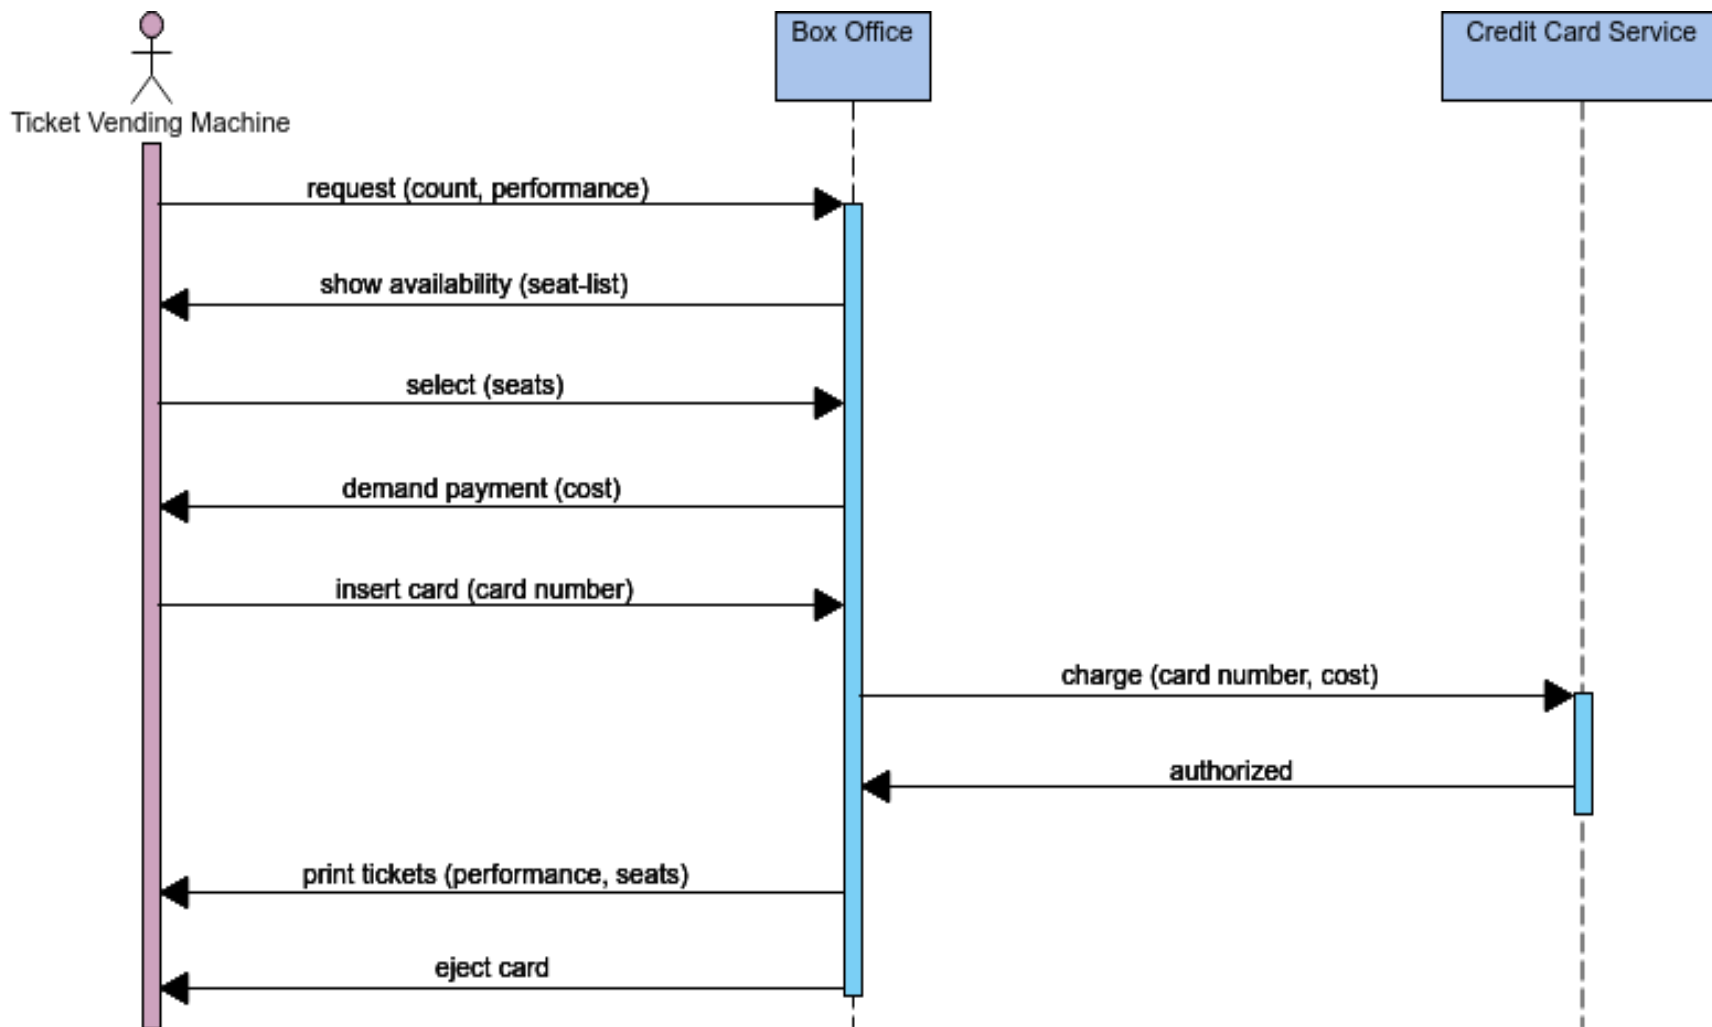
Ticket Vending Machine

Box Office

Credit Card Service

request (count, performance)

show availability (seat-list)

select (seats)

demand payment (cost)

insert card (card number)

charge (card number, cost)

authorized

print tickets (performance, seats)

eject card